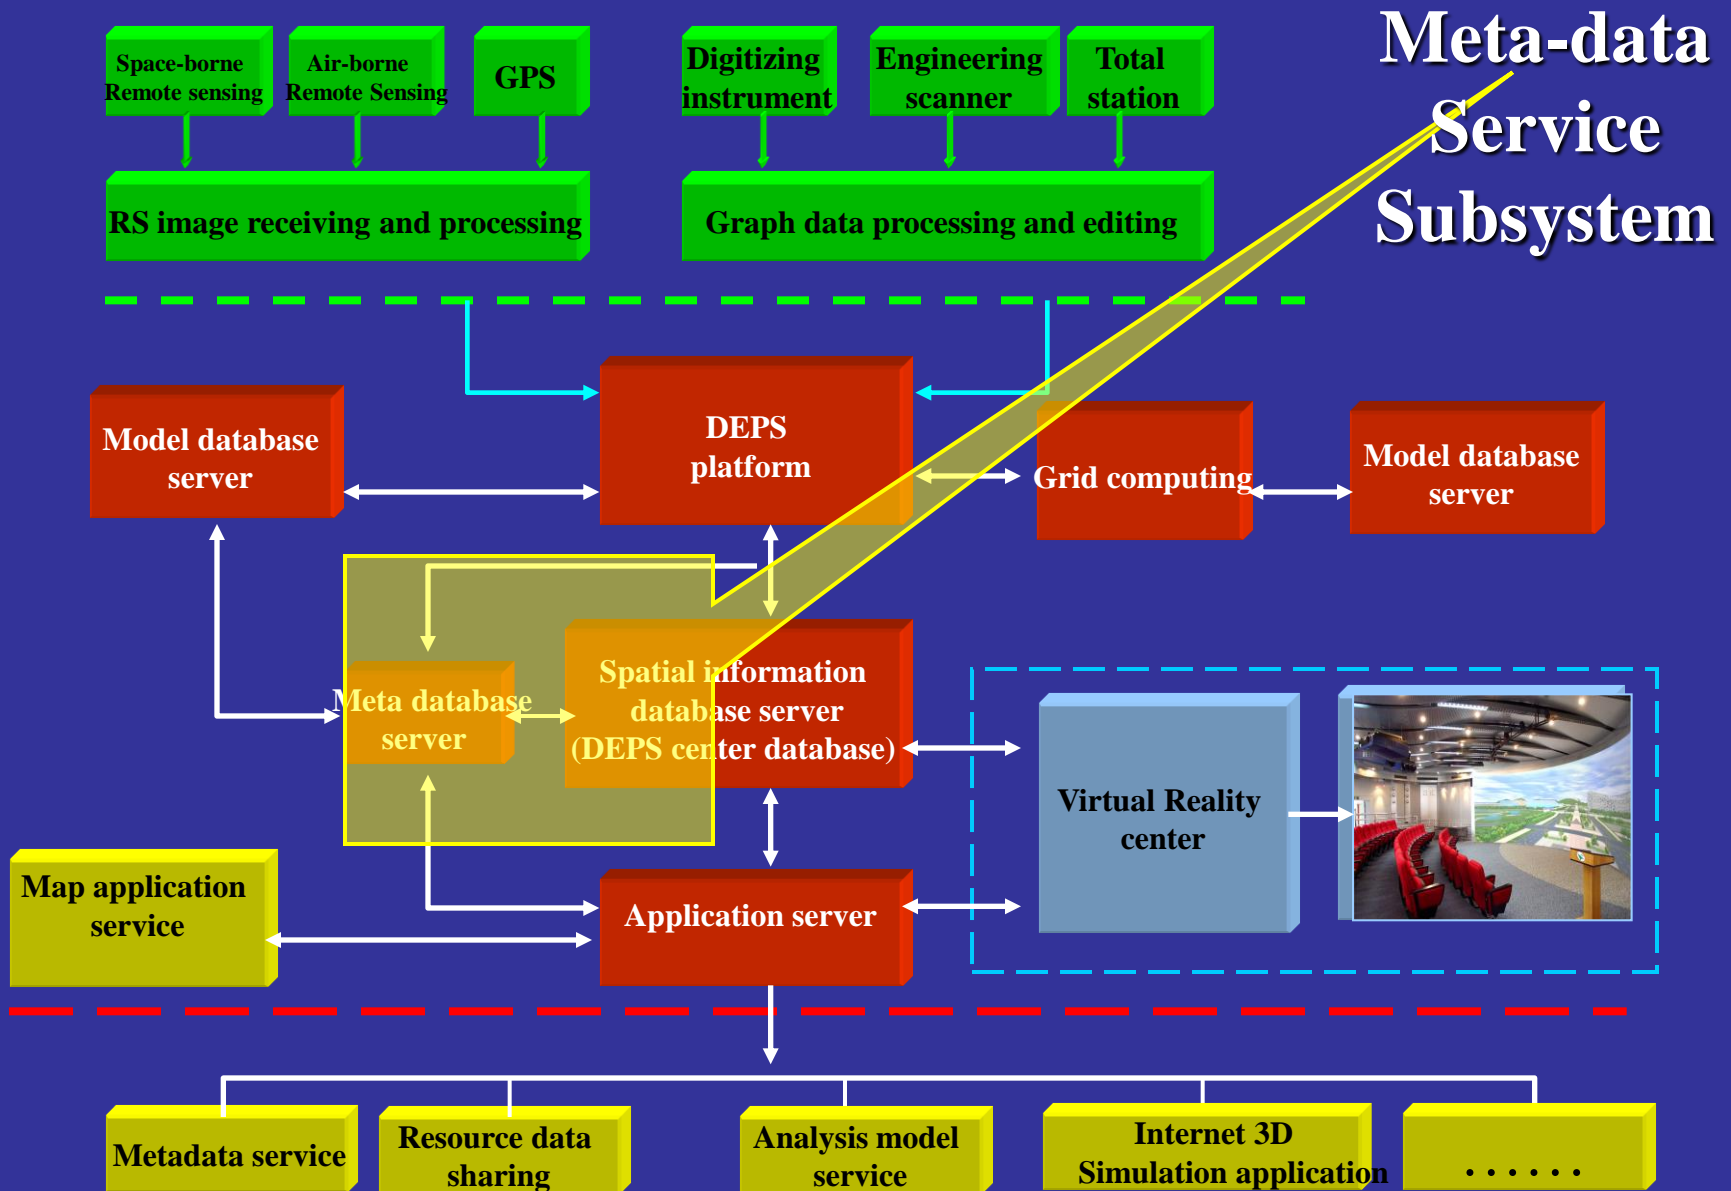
Space-borne Remote sensing

Air-borne Remote Sensing

GPS

Digitizing instrument

Engineering scanner

Total station

Meta-data Service Subsystem

RS image receiving and processing

Graph data processing and editing

Model database server

DEPS platform

Grid computing

Model database server

Meta database server

Spatial information database server (DEPS center database)

Virtual Reality center

Map application service

Application server

Metadata service

Resource data sharing

Analysis model service

Internet 3D Simulation application

. . . . . .